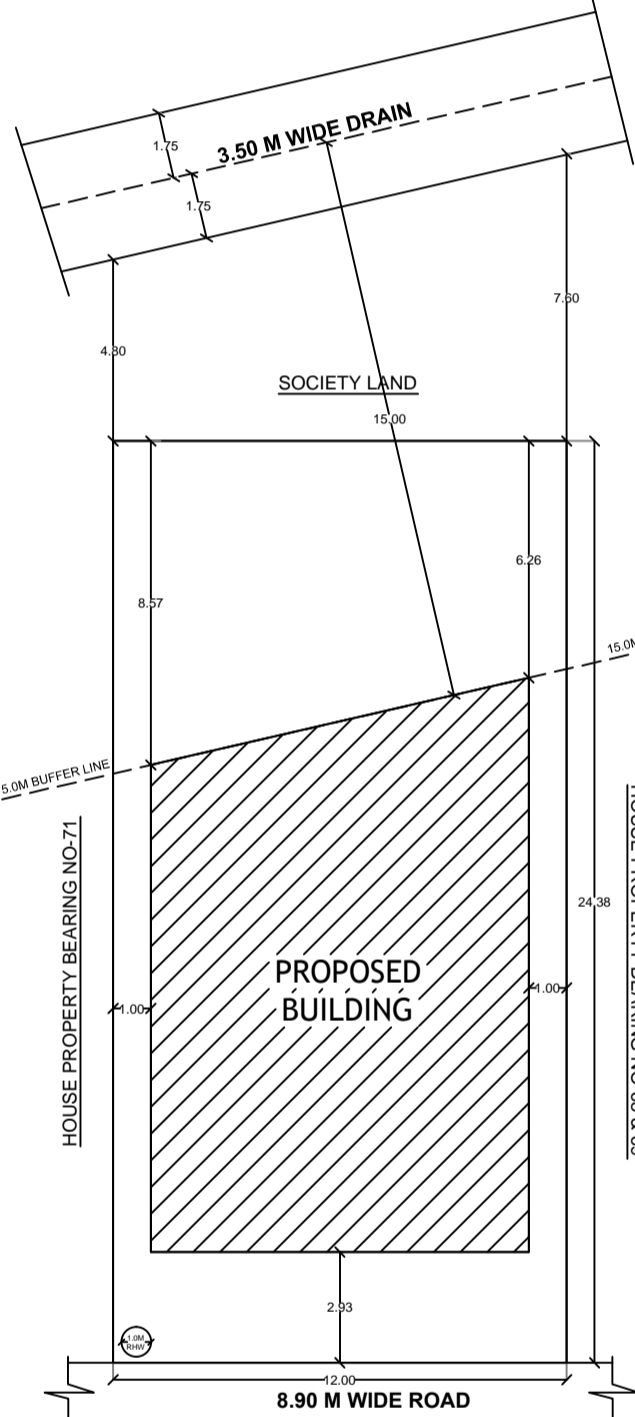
3.50 M WIDE DRAIN

1.75

1.75

7.60

4.30

SOCIETY LAND

15.00

6.26

8.57

15.0M

5.0M BUFFER LINE

HOUSE PROPERTY BEARING NO-71

PROPOSED BUILDING

1.00

1.00

24.38

HOUSE PROPERTY BEARING NO 65 & 69

2.93

1.0M RHW

12.00

8.90 M WIDE ROAD